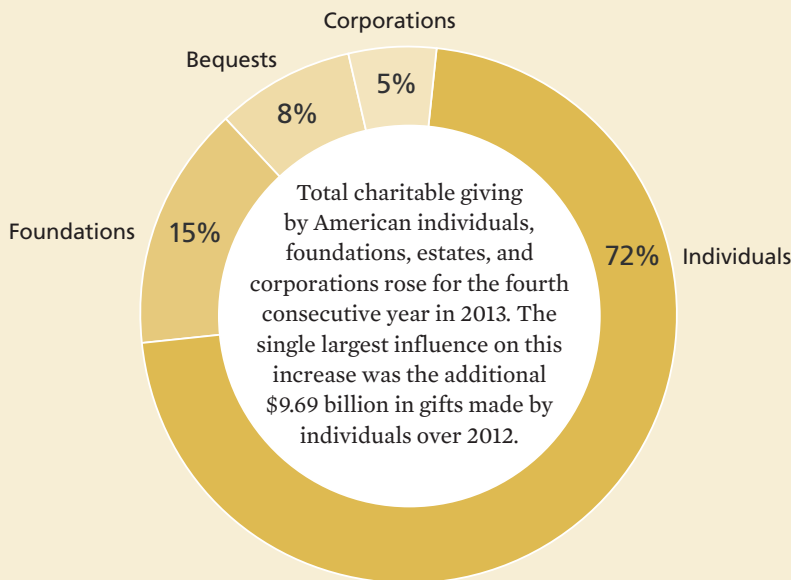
Corporations
5%
Bequests
8%
Foundations
15%
72%
Individuals

Total charitable giving by American individuals, foundations, estates, and corporations rose for the fourth consecutive year in 2013. The single largest influence on this increase was the additional $9.69 billion in gifts made by individuals over 2012.